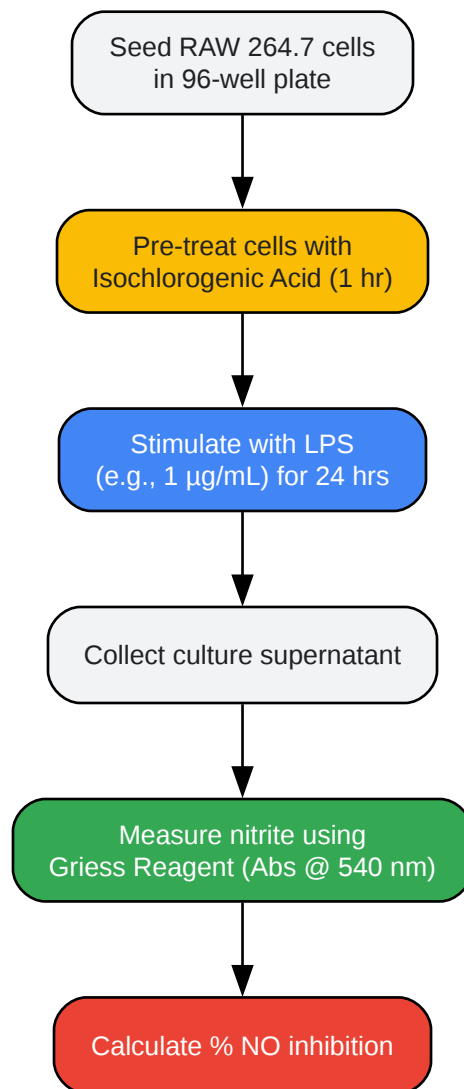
Seed RAW 264.7 cells in 96-well plate

Pre-treat cells with Isochlorogenic Acid (1 hr)

Stimulate with LPS (e.g., 1 µg/mL) for 24 hrs

Collect culture supernatant

Measure nitrite using Griess Reagent (Abs @ 540 nm)

Calculate % NO inhibition